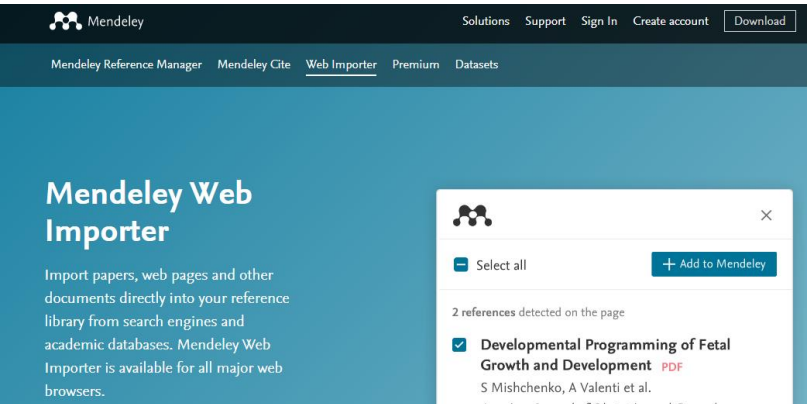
Mendeley

Solutions Support Sign In Create account Download

Mendeley Reference Manager Mendeley Cite Web Importer Premium Datasets

Mendeley Web Importer

Import papers, web pages and other documents directly into your reference library from search engines and academic databases. Mendeley Web Importer is available for all major web browsers.

×

Select all

+ Add to Mendeley

2 references detected on the page

Developmental Programming of Fetal Growth and Development PDF

S Mishchenko, A Valenti et al.

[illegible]